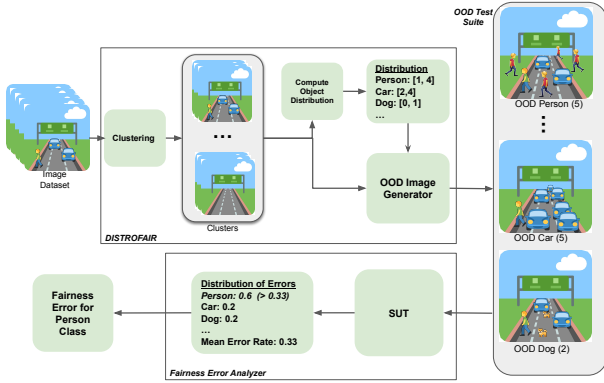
OOD Test Suite

Image Dataset

Clustering

...

Clusters

Compute Object Distribution

Distribution
Person: [1, 4]
Car: [2,4]
Dog: [0, 1]
...

OOD Image Generator

DISTROFAIR

OOD Person (5)

...

OOD Car (5)

OOD Dog (2)

Fairness Error for Person Class

Distribution of Errors
Person: 0.6 (> 0.33)
Car: 0.2
Dog: 0.2
...
Mean Error Rate: 0.33

SUT

Fairness Error Analyzer